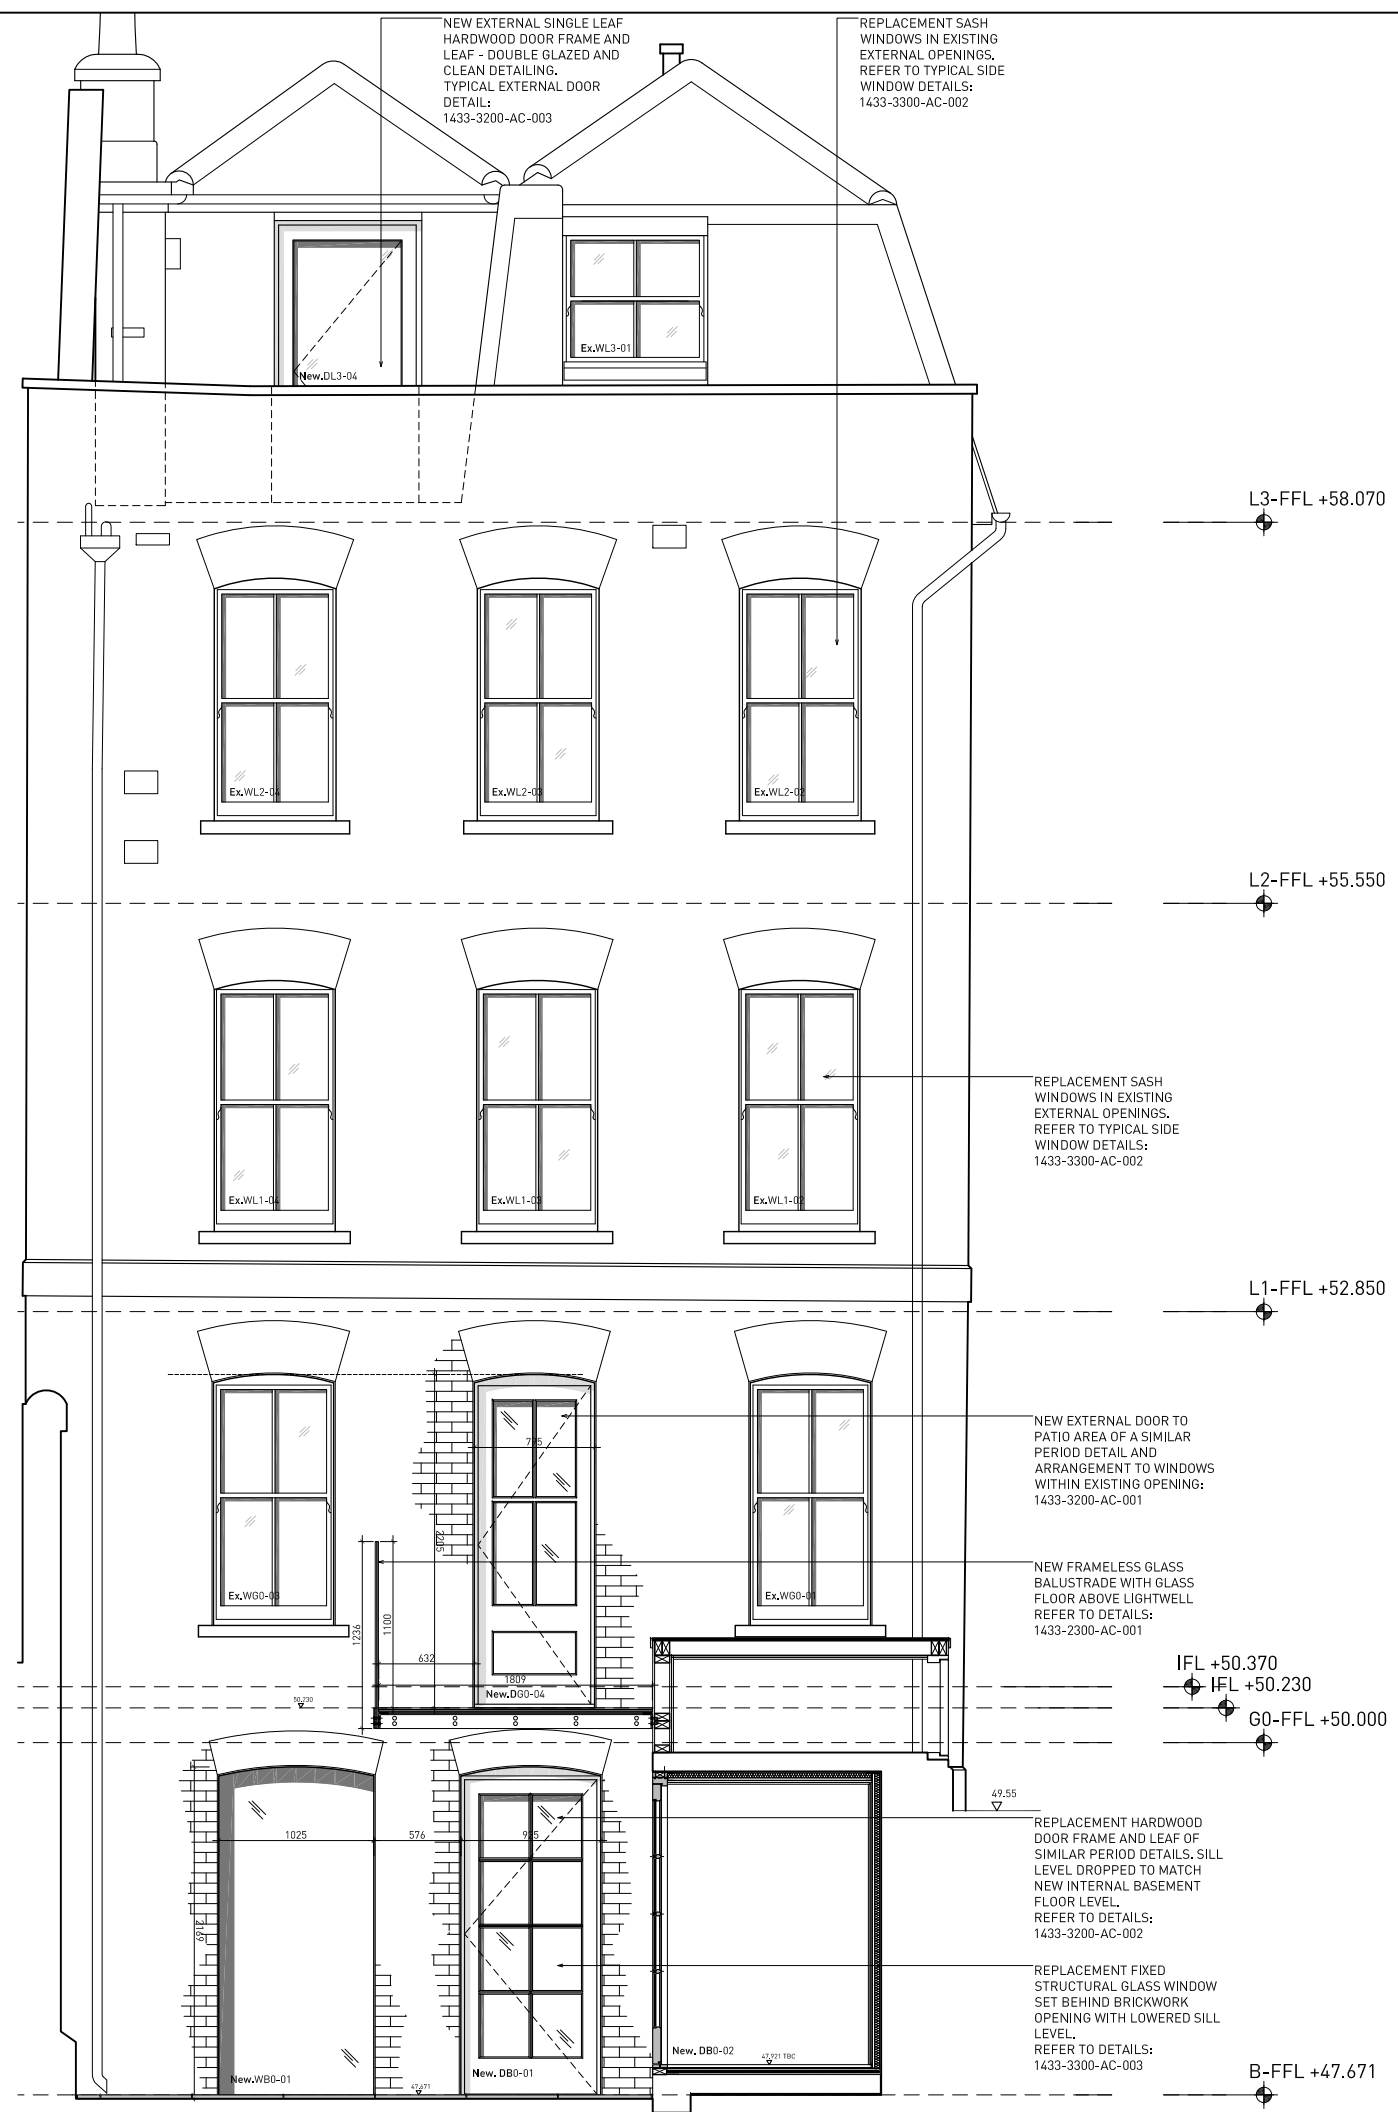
NEW EXTERNAL SINGLE LEAF HARDWOOD DOOR FRAME AND LEAF - DOUBLE GLAZED AND CLEAN DETAILING. TYPICAL EXTERNAL DOOR DETAIL: 1433-3200-AC-003

REPLACEMENT SASH WINDOWS IN EXISTING EXTERNAL OPENINGS. REFER TO TYPICAL SIDE WINDOW DETAILS: 1433-3300-AC-002

New.DL3-04

Ex.WL3-01

L3-FFL +58.070

Ex.WL2-04

Ex.WL2-03

Ex.WL2-02

L2-FFL +55.550

REPLACEMENT SASH WINDOWS IN EXISTING EXTERNAL OPENINGS. REFER TO TYPICAL SIDE WINDOW DETAILS: 1433-3300-AC-002

Ex.WL1-04

Ex.WL1-03

Ex.WL1-02

L1-FFL +52.850

NEW EXTERNAL DOOR TO PATIO AREA OF A SIMILAR PERIOD DETAIL AND ARRANGEMENT TO WINDOWS WITHIN EXISTING OPENING: 1433-3200-AC-001

725

2205

NEW FRAMELESS GLASS BALUSTRADE WITH GLASS FLOOR ABOVE LIGHTWELL REFER TO DETAILS: 1433-2300-AC-001

Ex.WG0-03

Ex.WG0-01

1236

1100

632

1809

New.DG0-04

IFL +50.370

IFL +50.230

50.230

G0-FFL +50.000

49.55

1025

576

925

2169

REPLACEMENT HARDWOOD DOOR FRAME AND LEAF OF SIMILAR PERIOD DETAILS. SILL LEVEL DROPPED TO MATCH NEW INTERNAL BASEMENT FLOOR LEVEL. REFER TO DETAILS: 1433-3200-AC-002

REPLACEMENT FIXED STRUCTURAL GLASS WINDOW SET BEHIND BRICKWORK OPENING WITH LOWERED SILL LEVEL. REFER TO DETAILS: 1433-3300-AC-003

New.WB0-01

47.671

New. DB0-01

New. DB0-02

47.921 TBC

B-FFL +47.671